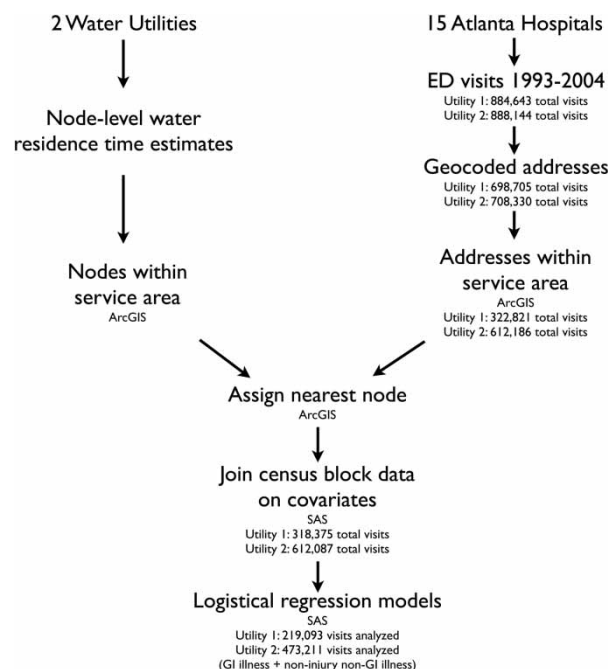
2 Water Utilities

Node-level water residence time estimates

Nodes within service area
ArcGIS

15 Atlanta Hospitals

ED visits 1993-2004
Utility 1: 884,643 total visits
Utility 2: 888,144 total visits

Geocoded addresses
Utility 1: 698,705 total visits
Utility 2: 708,330 total visits

Addresses within service area
ArcGIS
Utility 1: 322,821 total visits
Utility 2: 612,186 total visits

Assign nearest node
ArcGIS

Join census block data on covariates
SAS
Utility 1: 318,375 total visits
Utility 2: 612,087 total visits

Logistical regression models
SAS
Utility 1: 219,093 visits analyzed
Utility 2: 473,211 visits analyzed
(GI illness + non-injury non-GI illness)